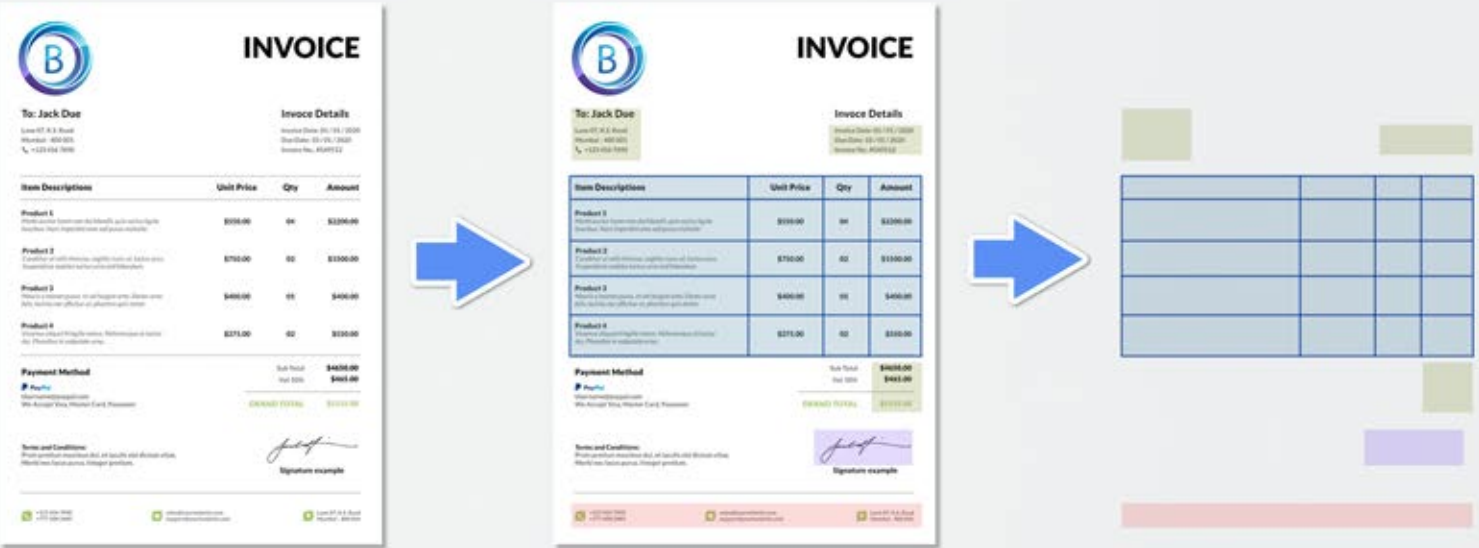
B

INVOICE

To: Jack Due

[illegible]

Invoce Details

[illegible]

| Item Descriptions | Unit Price | Qty | Amount |
|---|---|---|---|
| Product 1 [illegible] | $550.00 | 04 | $2200.00 |
| Product 2 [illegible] | $750.00 | 02 | $1500.00 |
| Product 3 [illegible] | $400.00 | 01 | $400.00 |
| Product 4 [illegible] | $275.00 | 02 | $550.00 |

Payment Method

PayPal

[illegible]

Sub Total $4650.00
Vat 10% $465.00

GRAND TOTAL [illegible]

Terms and Conditions:
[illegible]

Signature example

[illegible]

B

INVOICE

To: Jack Due

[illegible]

Invoce Details

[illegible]

| Item Descriptions | Unit Price | Qty | Amount |
|---|---|---|---|
| Product 1 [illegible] | $550.00 | 04 | $2200.00 |
| Product 2 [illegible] | $750.00 | 02 | $1500.00 |
| Product 3 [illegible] | $400.00 | 01 | $400.00 |
| Product 4 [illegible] | $275.00 | 02 | $550.00 |

Payment Method

PayPal

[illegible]

Sub Total $4650.00
Vat 10% $465.00

GRAND TOTAL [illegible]

Terms and Conditions:
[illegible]

Signature example

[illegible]